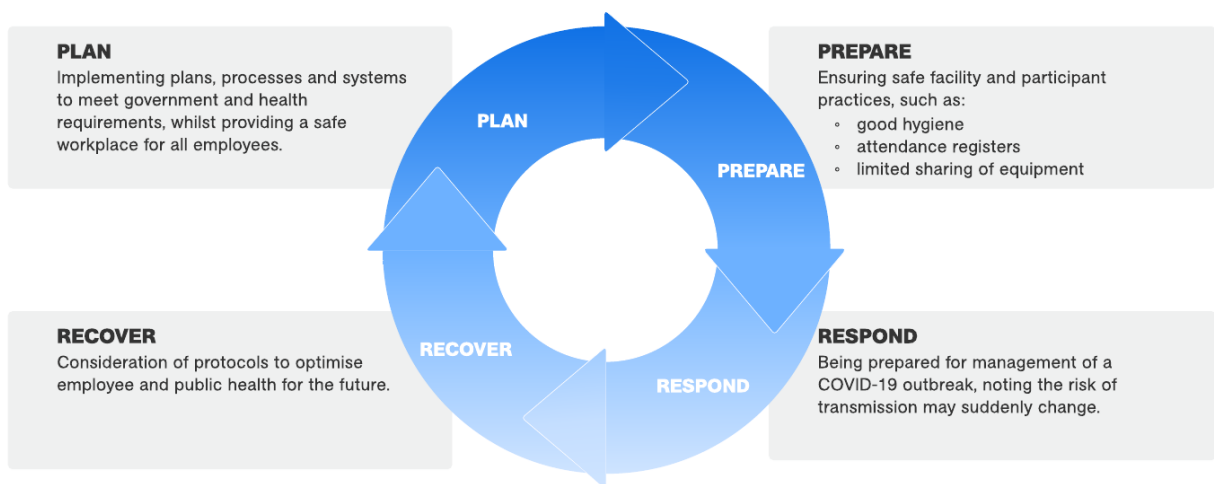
PLAN
Implementing plans, processes and systems to meet government and health requirements, whilst providing a safe workplace for all employees.

PLAN

PREPARE

RECOVER

RESPOND

PREPARE
Ensuring safe facility and participant practices, such as:
◦ good hygiene
◦ attendance registers
◦ limited sharing of equipment

RECOVER
Consideration of protocols to optimise employee and public health for the future.

RESPOND
Being prepared for management of a COVID-19 outbreak, noting the risk of transmission may suddenly change.